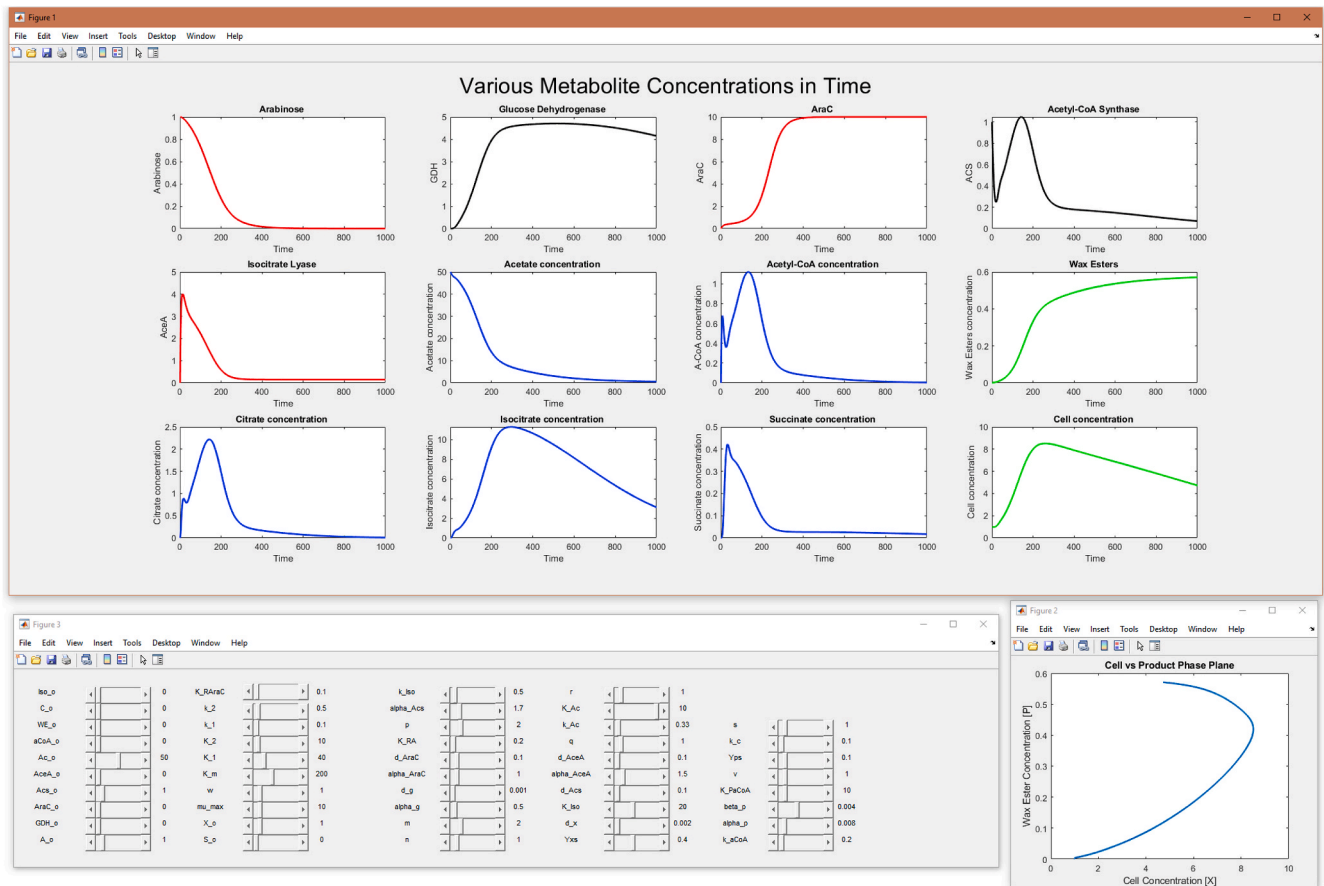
Figure 1

File Edit View Insert Tools Desktop Window Help

Various Metabolite Concentrations in Time

Arabinose
Arabinose
Time
0 200 400 600 800 1000
0 0.2 0.4 0.6 0.8 1

Glucose Dehydrogenase
GDH
Time
0 200 400 600 800 1000
0 1 2 3 4 5

AraC
AraC
Time
0 200 400 600 800 1000
0 2 4 6 8 10

Acetyl-CoA Synthase
ACS
Time
0 200 400 600 800 1000
0.2 0.4 0.6 0.8 1

Isocitrate Lyase
AceA
Time
0 200 400 600 800 1000
0 1 2 3 4 5

Acetate concentration
Acetate concentration
Time
0 200 400 600 800 1000
0 10 20 30 40 50

Acetyl-CoA concentration
A-CoA concentration
Time
0 200 400 600 800 1000
0 0.2 0.4 0.6 0.8 1

Wax Esters
Wax Esters concentration
Time
0 200 400 600 800 1000
0 0.2 0.4 0.6

Citrate concentration
Citrate concentration
Time
0 200 400 600 800 1000
0 0.5 1 1.5 2 2.5

Isocitrate concentration
Isocitrate concentration
Time
0 200 400 600 800 1000
0 2 4 6 8 10

Succinate concentration
Succinate concentration
Time
0 200 400 600 800 1000
0 0.1 0.2 0.3 0.4 0.5

Cell concentration
Cell concentration
Time
0 200 400 600 800 1000
0 2 4 6 8 10

Figure 3

File Edit View Insert Tools Desktop Window Help

| Iso_o | 0 | K_RAraC | 0.1 | k_Iso | 0.5 | r | 1 | | |
|---|---|---|---|---|---|---|---|---|---|
| C_o | 0 | k_2 | 0.5 | alpha_Acs | 1.7 | K_Ac | 10 | | |
| WE_o | 0 | k_1 | 0.1 | p | 2 | k_Ac | 0.33 | s | 1 |
| aCoA_o | 0 | K_2 | 10 | K_RA | 0.2 | q | 1 | k_c | 0.1 |
| Ac_o | 50 | K_1 | 40 | d_AraC | 0.1 | d_AceA | 0.1 | Yps | 0.1 |
| AceA_o | 0 | K_m | 200 | alpha_AraC | 1 | alpha_AceA | 1.5 | v | 1 |
| Acs_o | 1 | w | 1 | d_g | 0.001 | d_Acs | 0.1 | K_PaCoA | 10 |
| AraC_o | 0 | mu_max | 10 | alpha_g | 0.5 | K_Iso | 20 | beta_p | 0.004 |
| GDH_o | 0 | X_o | 1 | m | 2 | d_x | 0.002 | alpha_p | 0.008 |
| A_o | 1 | S_o | 0 | n | 1 | Yxs | 0.4 | k_aCoA | 0.2 |

Figure 2

File Edit View Insert Tools Desktop Window Help

Cell vs Product Phase Plane
Wax Ester Concentration [P]
Cell Concentration [X]
0 2 4 6 8 10
0 0.1 0.2 0.3 0.4 0.5 0.6